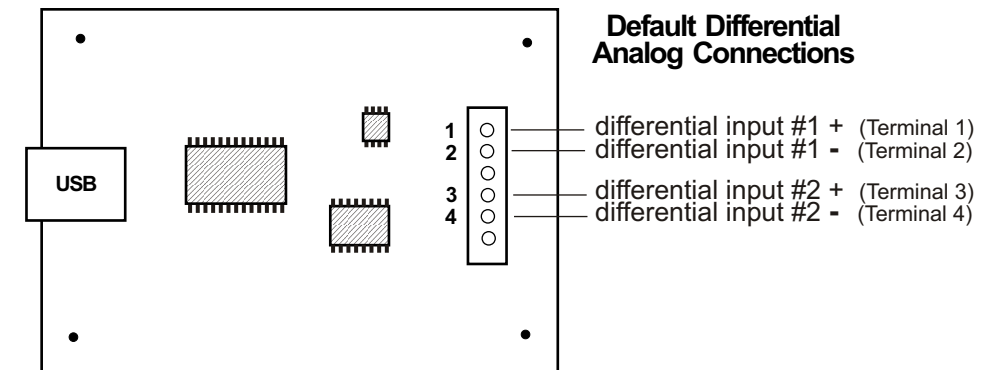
Default Differential Analog Connections

USB

1
2
3
4

differential input #1 + (Terminal 1)
differential input #1 - (Terminal 2)
differential input #2 + (Terminal 3)
differential input #2 - (Terminal 4)